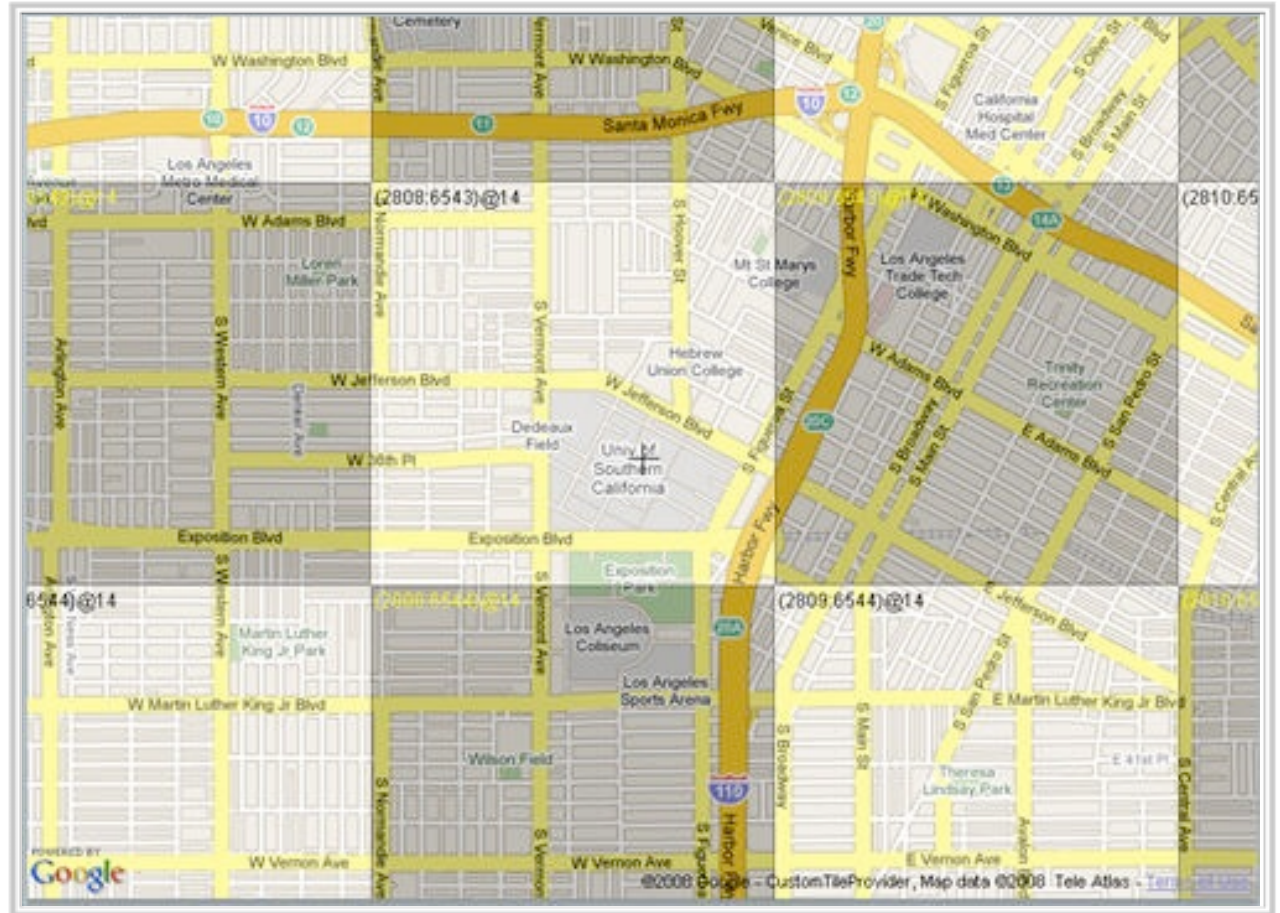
Cemetery
W Washington Blvd
S Vermont Ave
W Washington Blvd
Venice Blvd
S Figueroa St
S Olive St
California Hospital Med Center
S Broadway
S Main St
10
10
Santa Monica Fwy
Los Angeles Metro Medical Center
(2808:6543)@14
(2810:65
W Adams Blvd
S Normandie Ave
S Hoover St
Harbor Fwy
W Washington Blvd
Loren Miller Park
Mt St Marys College
Los Angeles Trade Tech College
S Western Ave
S Vermont Ave
Arlington Ave
Hebrew Union College
W Adams Blvd
Trinity Recreation Center
W Jefferson Blvd
W Jefferson Blvd
Denker Ave
Dedeaux Field
Univ of Southern California
S Figueroa St
S Broadway
S Main St
E Adams Blvd
S San Pedro St
W 36th Pl
Exposition Blvd
Exposition Blvd
Exposition Park
Harbor Fwy
S Central Ave
6544)@14
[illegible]
(2809:6544)@14
E Jefferson Blvd
Martin Luther King Jr Park
Los Angeles Coliseum
S Vermont Ave
Los Angeles Sports Arena
W Martin Luther King Jr Blvd
E Martin Luther King Jr Blvd
S San Pedro St
Wilson Field
S Normandie Ave
S Vermont
110
S Figueroa
Harbor Fwy
S Broadway
S Main St
Theresa Lindsay Park
Avalon
E 41st Pl
S Central Ave
W Vernon Ave
W Vernon Ave
E Vernon Ave
POWERED BY
Google
©2008 Google - CustomTileProvider, Map data ©2008 Tele Atlas - Terms of Use